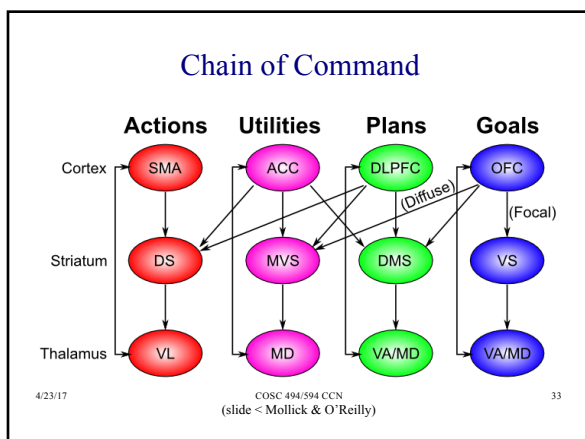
Chain of Command

Actions Utilities Plans Goals

Cortex SMA ACC DLPFC OFC

(Diffuse)

(Focal)

Striatum DS MVS DMS VS

Thalamus VL MD VA/MD VA/MD

4/23/17

COSC 494/594 CCN
(slide < Mollick & O'Reilly)

33